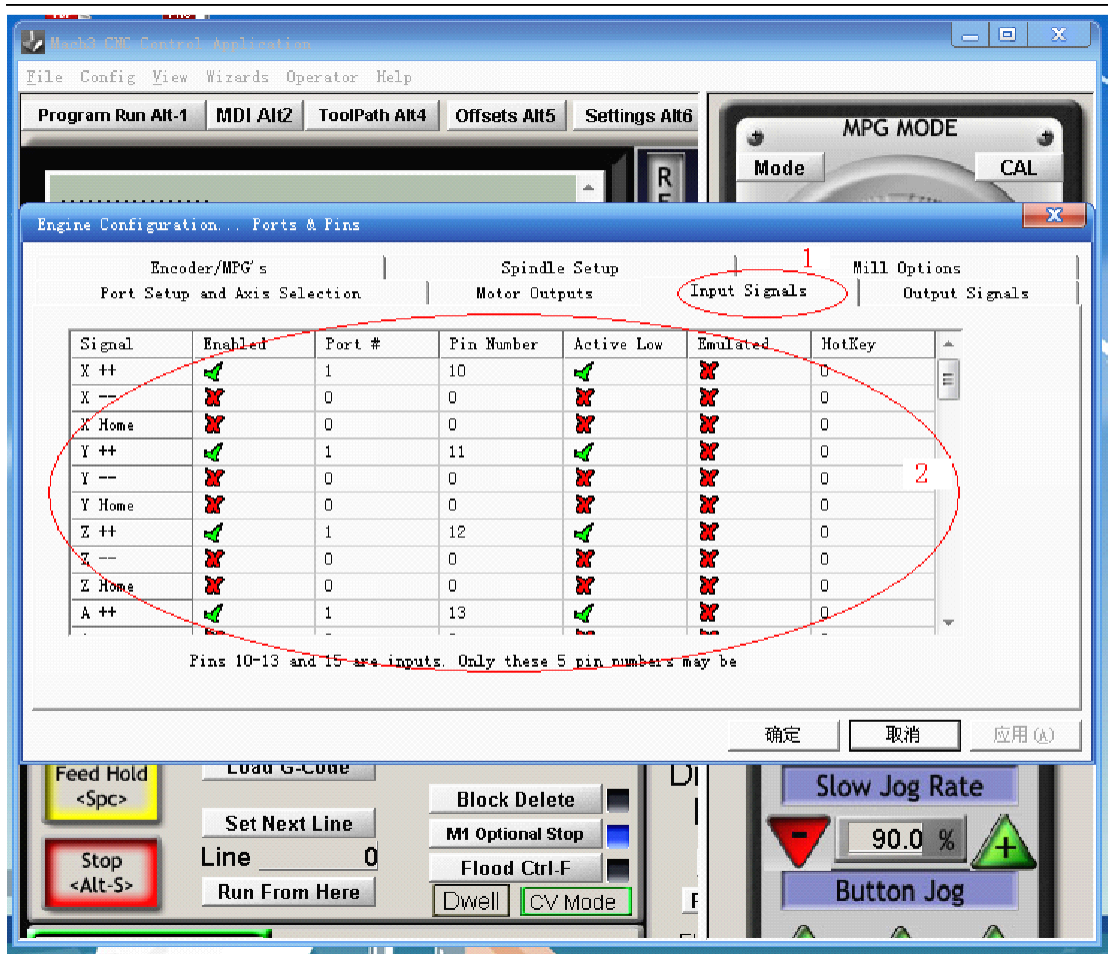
Mach3 CNC Control Application

File Config View Wizards Operator Help

Program Run Alt-1 | MDI Alt2 | ToolPath Alt4 | Offsets Alt5 | Settings Alt6

MPG MODE

Mode

CAL

Engine Configuration... Ports & Pins

Encoder/MPG's | Spindle Setup | 1 | Mill Options

Port Setup and Axis Selection | Motor Outputs | Input Signals | Output Signals

| Signal | Enabled | Port # | Pin Number | Active Low | Emulated | HotKey |
|---|---|---|---|---|---|---|
| X ++ | ✓ | 1 | 10 | ✓ | ✗ | 0 |
| X -- | ✗ | 0 | 0 | ✗ | ✗ | 0 |
| X Home | ✗ | 0 | 0 | ✗ | ✗ | 0 |
| Y ++ | ✓ | 1 | 11 | ✓ | ✗ | 0 |
| Y -- | ✗ | 0 | 0 | ✗ | ✗ | 0 |
| Y Home | ✗ | 0 | 0 | ✗ | ✗ | 0 |
| Z ++ | ✓ | 1 | 12 | ✓ | ✗ | 0 |
| Z -- | ✗ | 0 | 0 | ✗ | ✗ | 0 |
| Z Home | ✗ | 0 | 0 | ✗ | ✗ | 0 |
| A ++ | ✓ | 1 | 13 | ✓ | ✗ | 0 |

2

Pins 10-13 and 15 are inputs. Only these 5 pin numbers may be

确定 取消 应用(A)

Feed Hold <Spc>

Load G-Code

Block Delete

Slow Jog Rate

Set Next Line

M1 Optional Stop

90.0 %

Stop <Alt-S>

Line 0

Flood Ctrl-F

Run From Here

Dwell

CV Mode

Button Jog